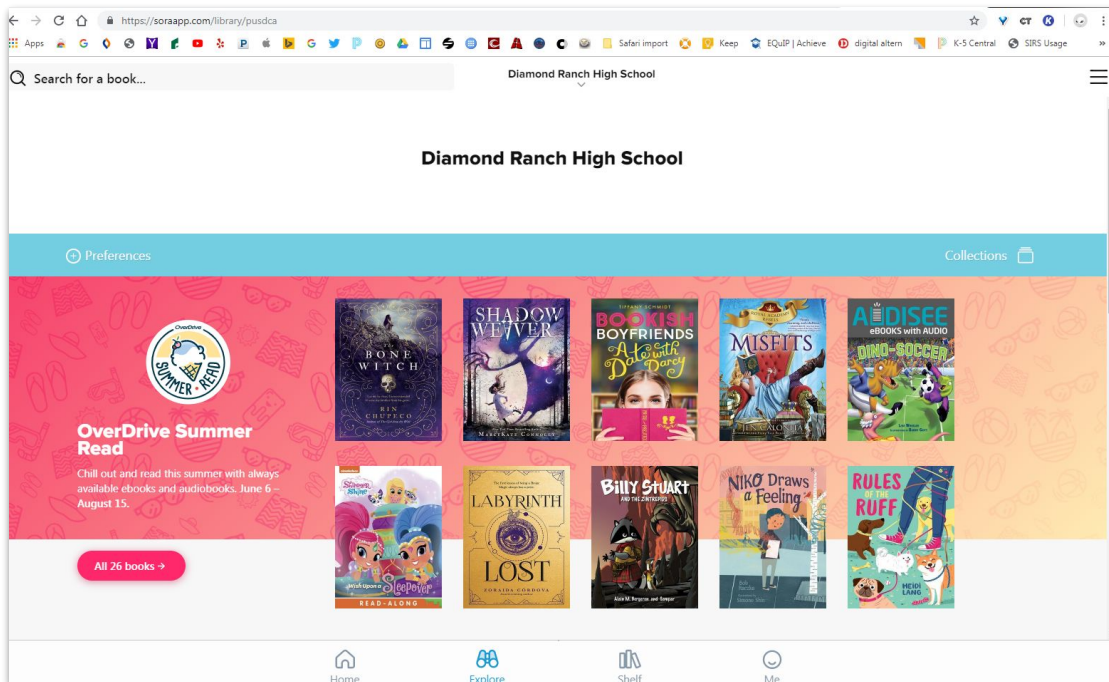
https://soraapp.com/library/pusdca

Apps G Y P G Safari import Keep EQuIP | Achieve digital altern K-5 Central SIRS Usage

Search for a book...

Diamond Ranch High School

Diamond Ranch High School

Preferences

Collections

OverDrive SUMMER READ

OverDrive Summer Read

Chill out and read this summer with always available ebooks and audiobooks. June 6 – August 15.

All 26 books →

THE BONE WITCH RIN CHUPECO

SHADOW WEAVER MARCYKATE CONNOLLY

TIFFANY SCHMIDT BOOKISH BOYFRIENDS A Date with Darcy

MISFITS JEN CALONITA

AUDISEE eBOOKS with AUDIO DINO-SOCCER

Shimmer and Shine Wish Upon a Sleepover READ-ALONG

LABYRINTH LOST ZORAIDA CÓRDOVA

BILLY STUART AND THE ZINTKSPIES

NIKO Draws a Feeling

RULES OF THE RUFF HEIDI LANG

Home Explore Shelf Me